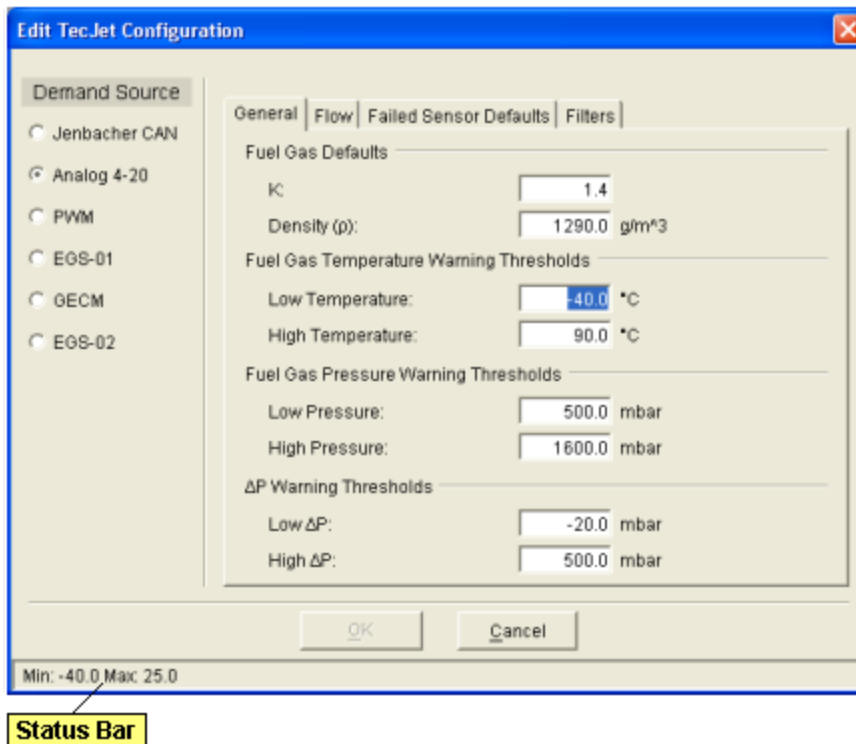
Edit TecJet Configuration

Demand Source
Jenbacher CAN
Analog 4-20
PWM
EGS-01
GECM
EGS-02

General | Flow | Failed Sensor Defaults | Filters

Fuel Gas Defaults
K: 1.4
Density (ρ): 1290.0 g/m^3

Fuel Gas Temperature Warning Thresholds
Low Temperature: -40.0 °C
High Temperature: 90.0 °C

Fuel Gas Pressure Warning Thresholds
Low Pressure: 500.0 mbar
High Pressure: 1600.0 mbar

ΔP Warning Thresholds
Low ΔP: -20.0 mbar
High ΔP: 500.0 mbar

OK
Cancel

Min: -40.0 Max: 25.0

Status Bar